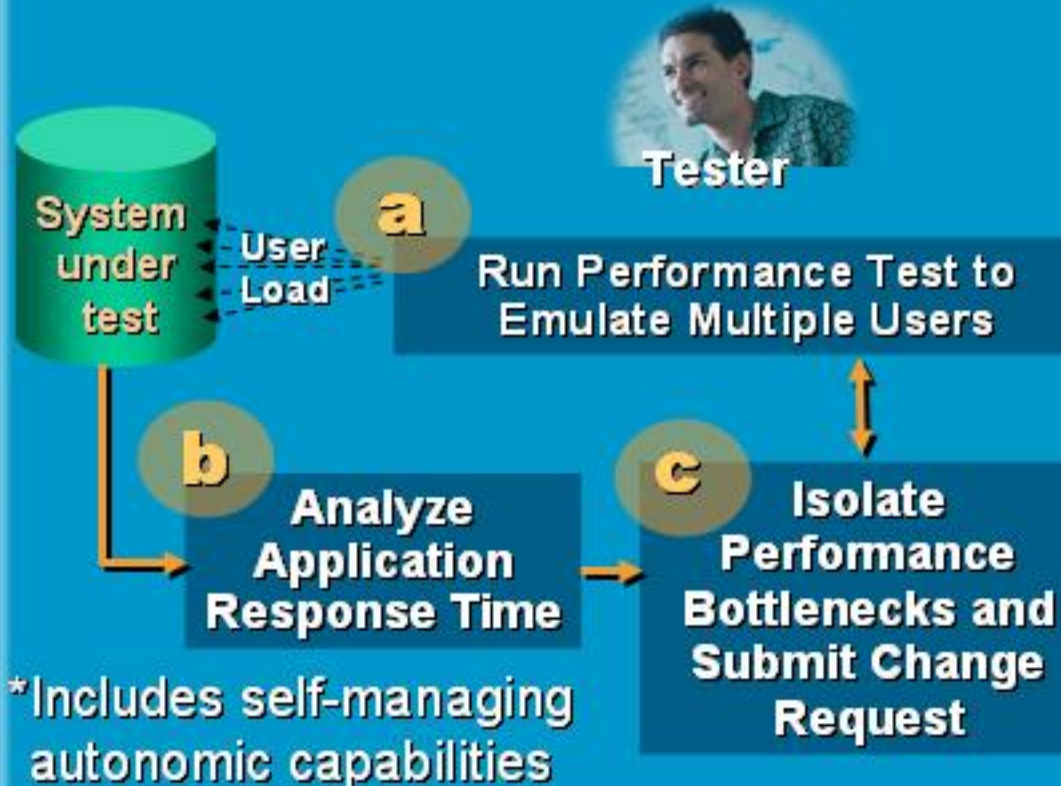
Tester

System under test

User Load

a

Run Performance Test to Emulate Multiple Users

b

Analyze Application Response Time

c

Isolate Performance Bottlenecks and Submit Change Request

*Includes self-managing autonomic capabilities